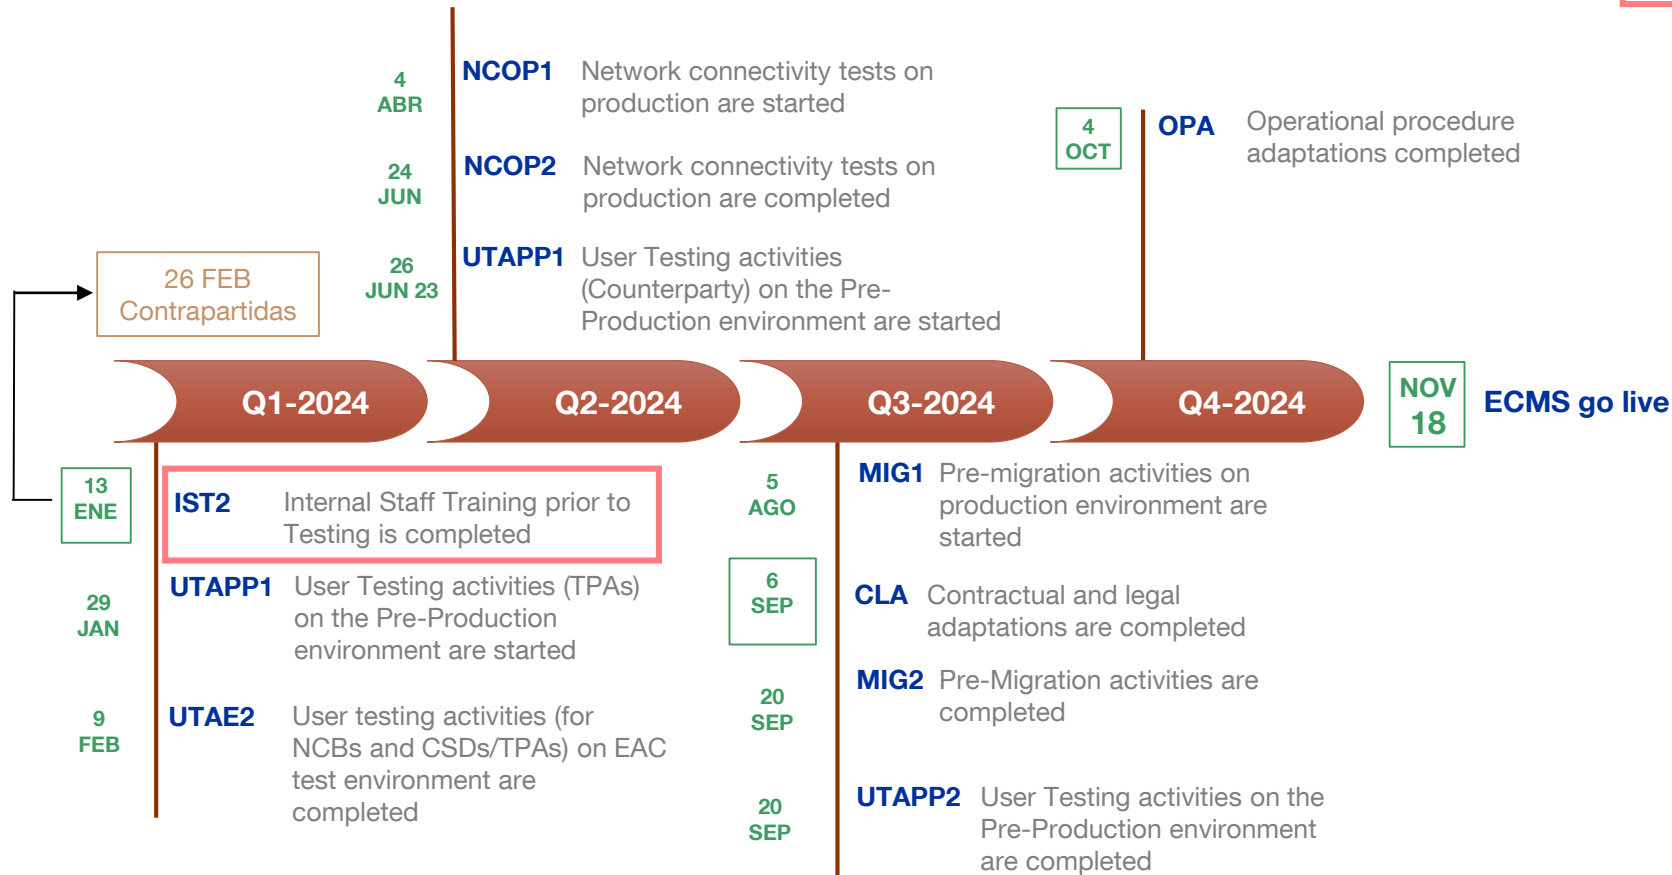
4 ABR
NCOP1 Network connectivity tests on production are started

24 JUN
NCOP2 Network connectivity tests on production are completed

26 JUN 23
UTAPP1 User Testing activities (Counterparty) on the Pre-Production environment are started

26 FEB
Contrapartidas

4 OCT
OPA Operational procedure adaptations completed

Q1-2024
Q2-2024
Q3-2024
Q4-2024

NOV 18
ECMS go live

13 ENE
IST2 Internal Staff Training prior to Testing is completed

29 JAN
UTAPP1 User Testing activities (TPAs) on the Pre-Production environment are started

9 FEB
UTAE2 User testing activities (for NCBs and CSDs/TPAs) on EAC test environment are completed

5 AGO
MIG1 Pre-migration activities on production environment are started

6 SEP
CLA Contractual and legal adaptations are completed

20 SEP
MIG2 Pre-Migration activities are completed

20 SEP
UTAPP2 User Testing activities on the Pre-Production environment are completed